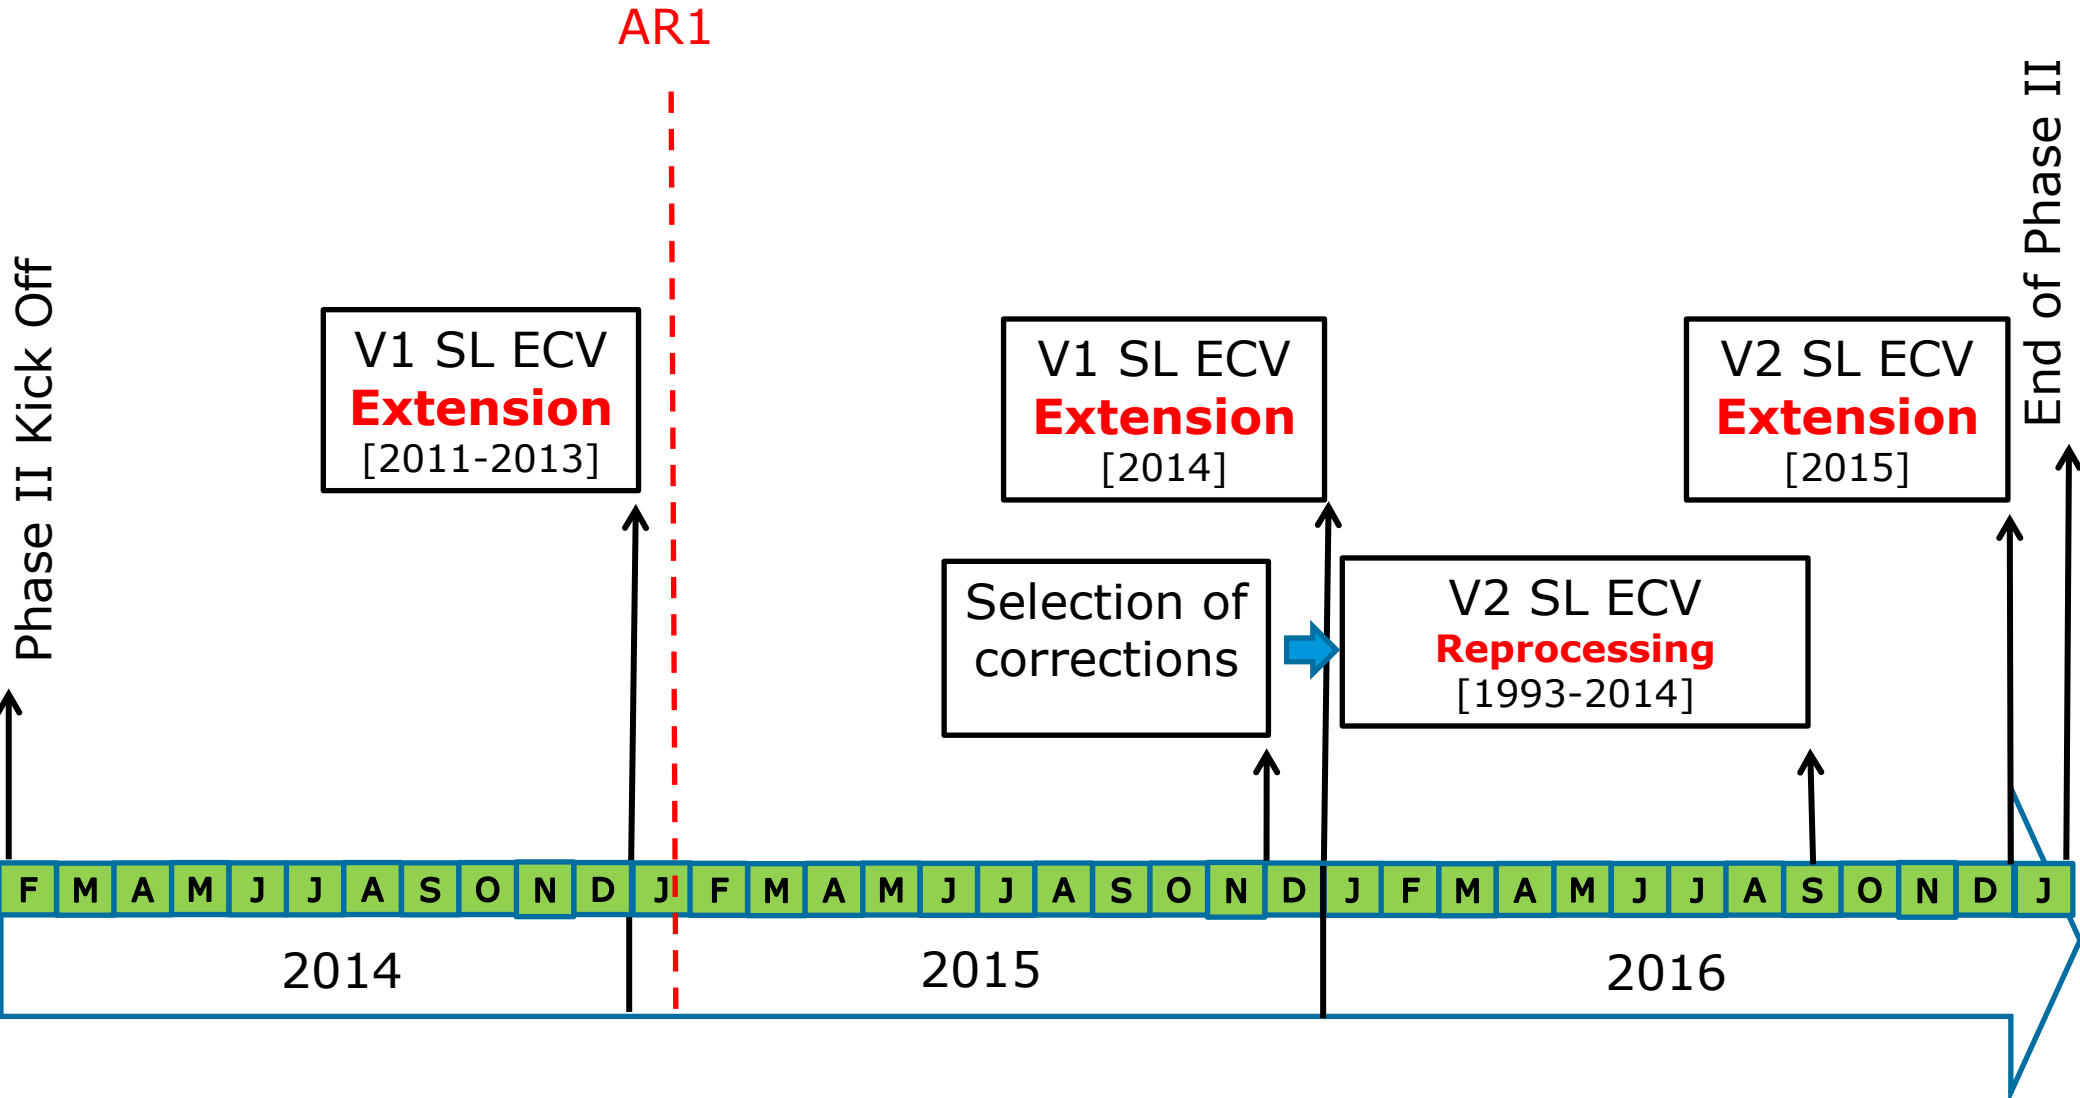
AR1

Phase II Kick Off

V1 SL ECV
Extension
[2011-2013]

V1 SL ECV
Extension
[2014]

V2 SL ECV
Extension
[2015]

End of Phase II

Selection of corrections

V2 SL ECV
Reprocessing
[1993-2014]

F M A M J J A S O N D J F M A M J J A S O N D J F M A M J J A S O N D J

2014

2015

2016